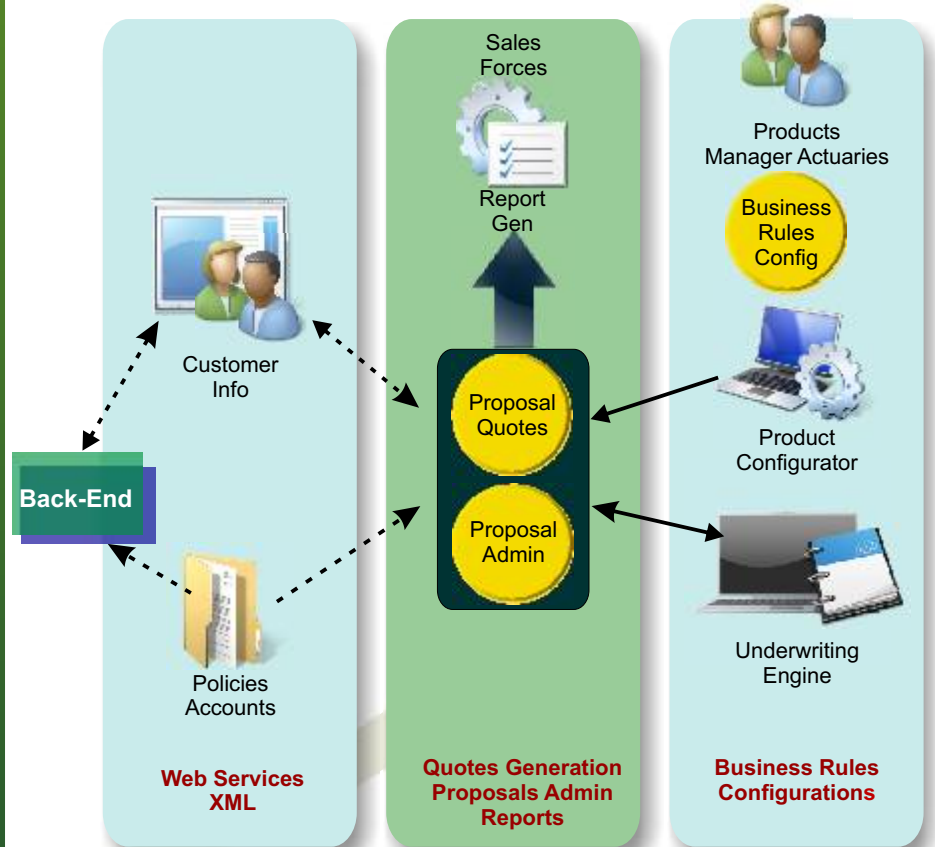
Sales Forces

Report Gen

Products Manager Actuaries

Business Rules Config

Customer Info

Proposal Quotes

Proposal Admin

Product Configurator

Back-End

Underwriting Engine

Policies Accounts

Web Services XML

Quotes Generation Proposals Admin Reports

Business Rules Configurations